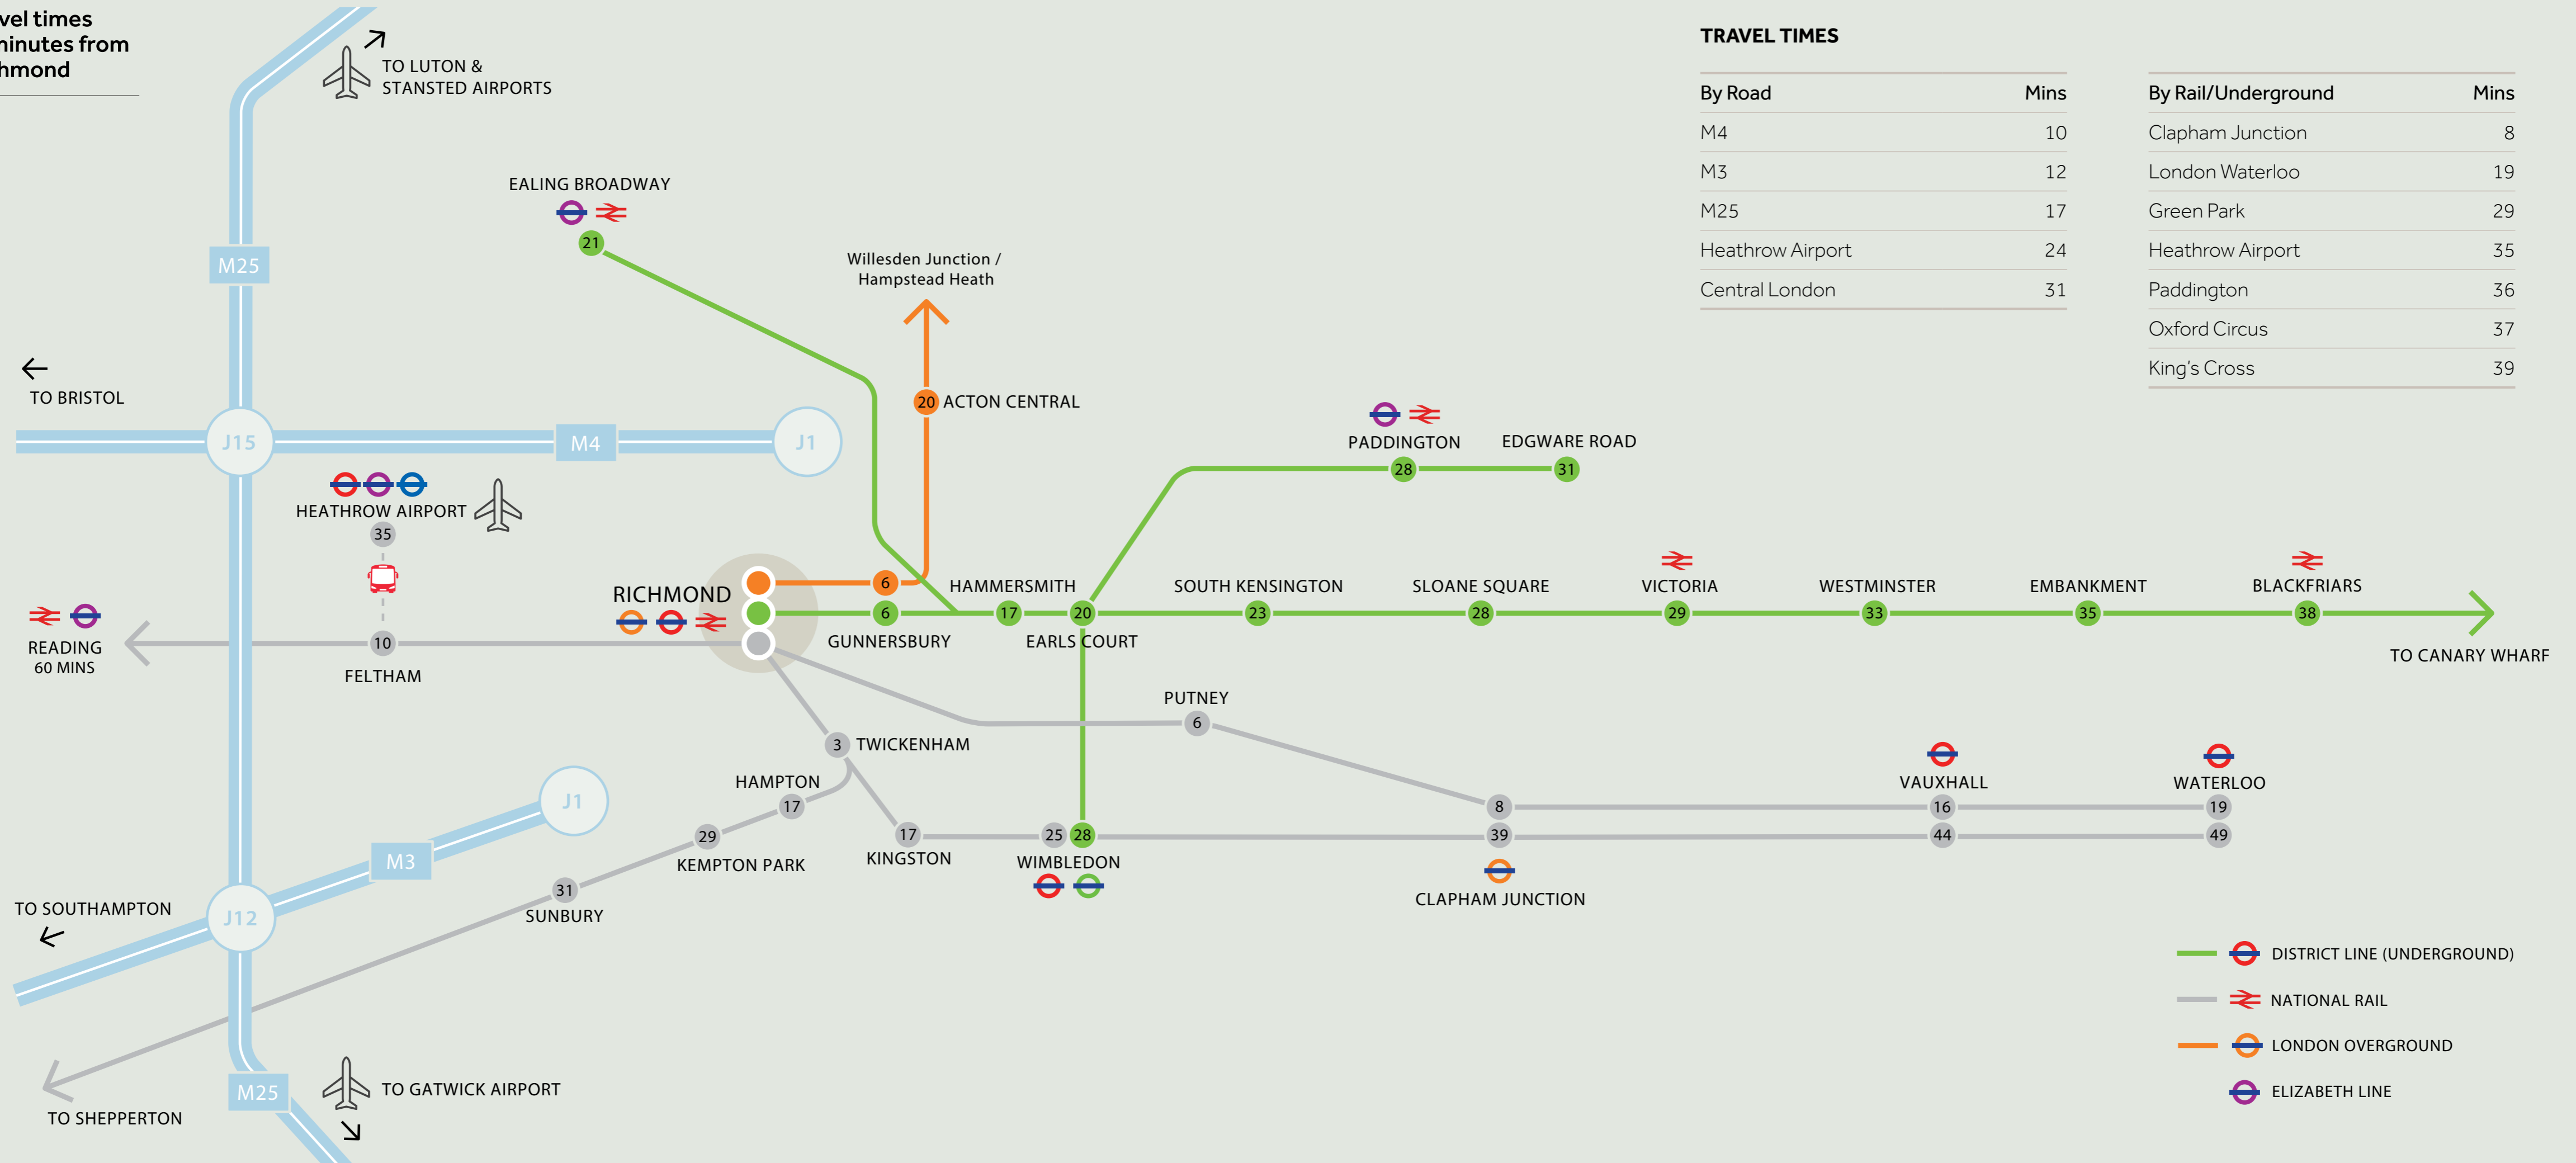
vel times
ninutes from
hmond

TO LUTON & STANSTED AIRPORTS

TRAVEL TIMES

| By Road | Mins |
|---|---|
| M4 | 10 |
| M3 | 12 |
| M25 | 17 |
| Heathrow Airport | 24 |
| Central London | 31 |

| By Rail/Underground | Mins |
|---|---|
| Clapham Junction | 8 |
| London Waterloo | 19 |
| Green Park | 29 |
| Heathrow Airport | 35 |
| Paddington | 36 |
| Oxford Circus | 37 |
| King's Cross | 39 |

EALING BROADWAY
21
M25
Willesden Junction / Hampstead Heath
TO BRISTOL
20 ACTON CENTRAL
J15
M4
J1
PADDINGTON
28
EDGWARE ROAD
31
HEATHROW AIRPORT
35
RICHMOND
6
6
HAMMERSMITH
17
20
SOUTH KENSINGTON
23
SLOANE SQUARE
28
VICTORIA
29
WESTMINSTER
33
EMBANKMENT
35
BLACKFRIARS
38
TO CANARY WHARF
READING
60 MINS
10
FELTHAM
GUNNERSBURY
EARLS COURT
PUTNEY
6
3 TWICKENHAM
HAMPTON
17
J1
29
KEMPTON PARK
17
KINGSTON
25
28
WIMBLEDON
8
39
CLAPHAM JUNCTION
VAUXHALL
16
44
WATERLOO
19
49
M3
31
SUNBURY
TO SOUTHAMPTON
J12
TO SHEPPERTON
M25
TO GATWICK AIRPORT

DISTRICT LINE (UNDERGROUND)
NATIONAL RAIL
LONDON OVERGROUND
ELIZABETH LINE